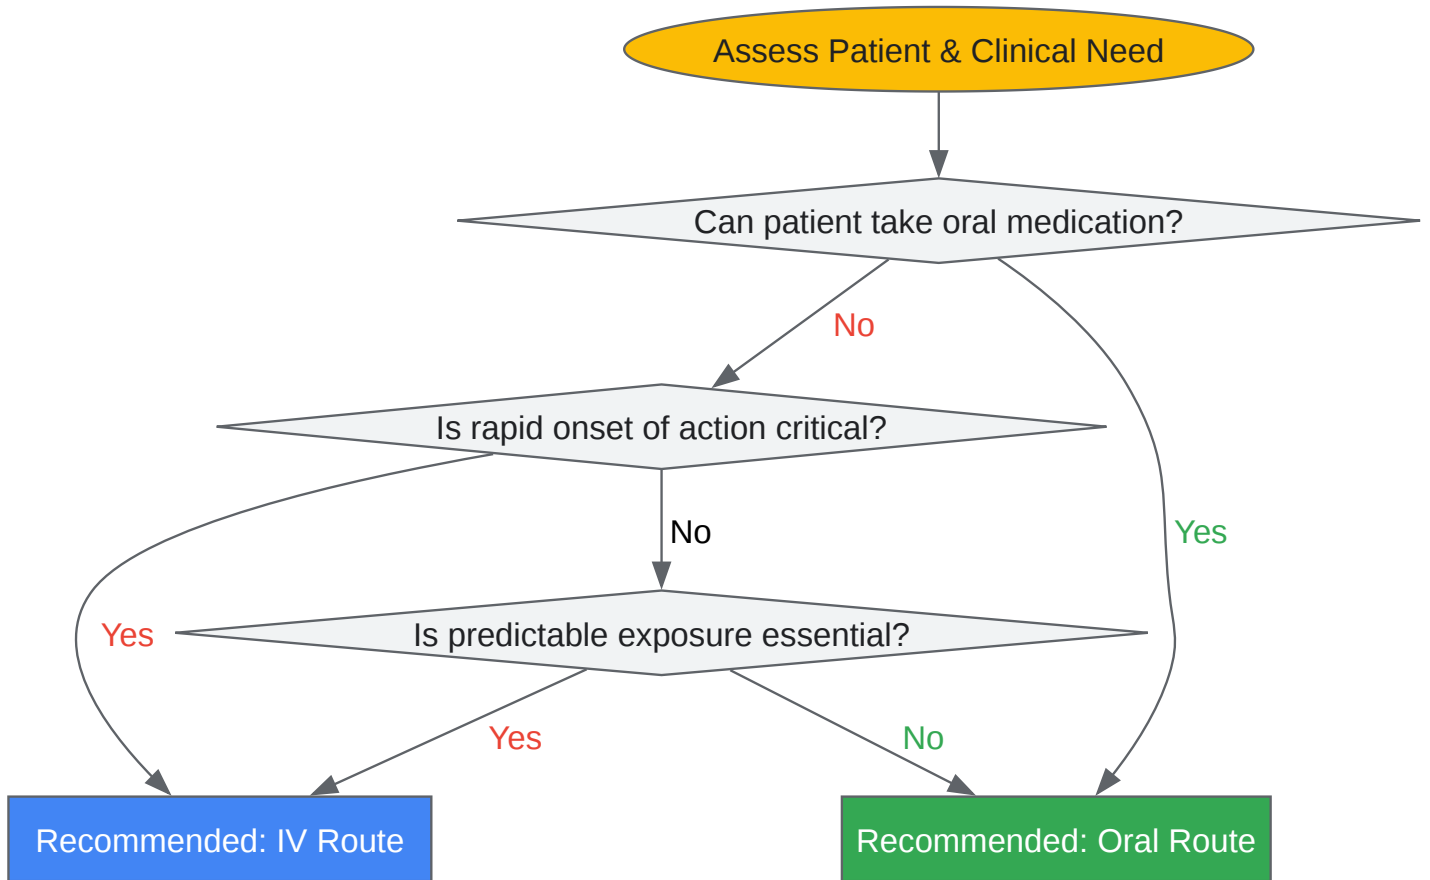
Assess Patient & Clinical Need

Can patient take oral medication?

No

Is rapid onset of action critical?

No

Yes

Yes

Is predictable exposure essential?

Yes

No

Recommended: IV Route

Recommended: Oral Route